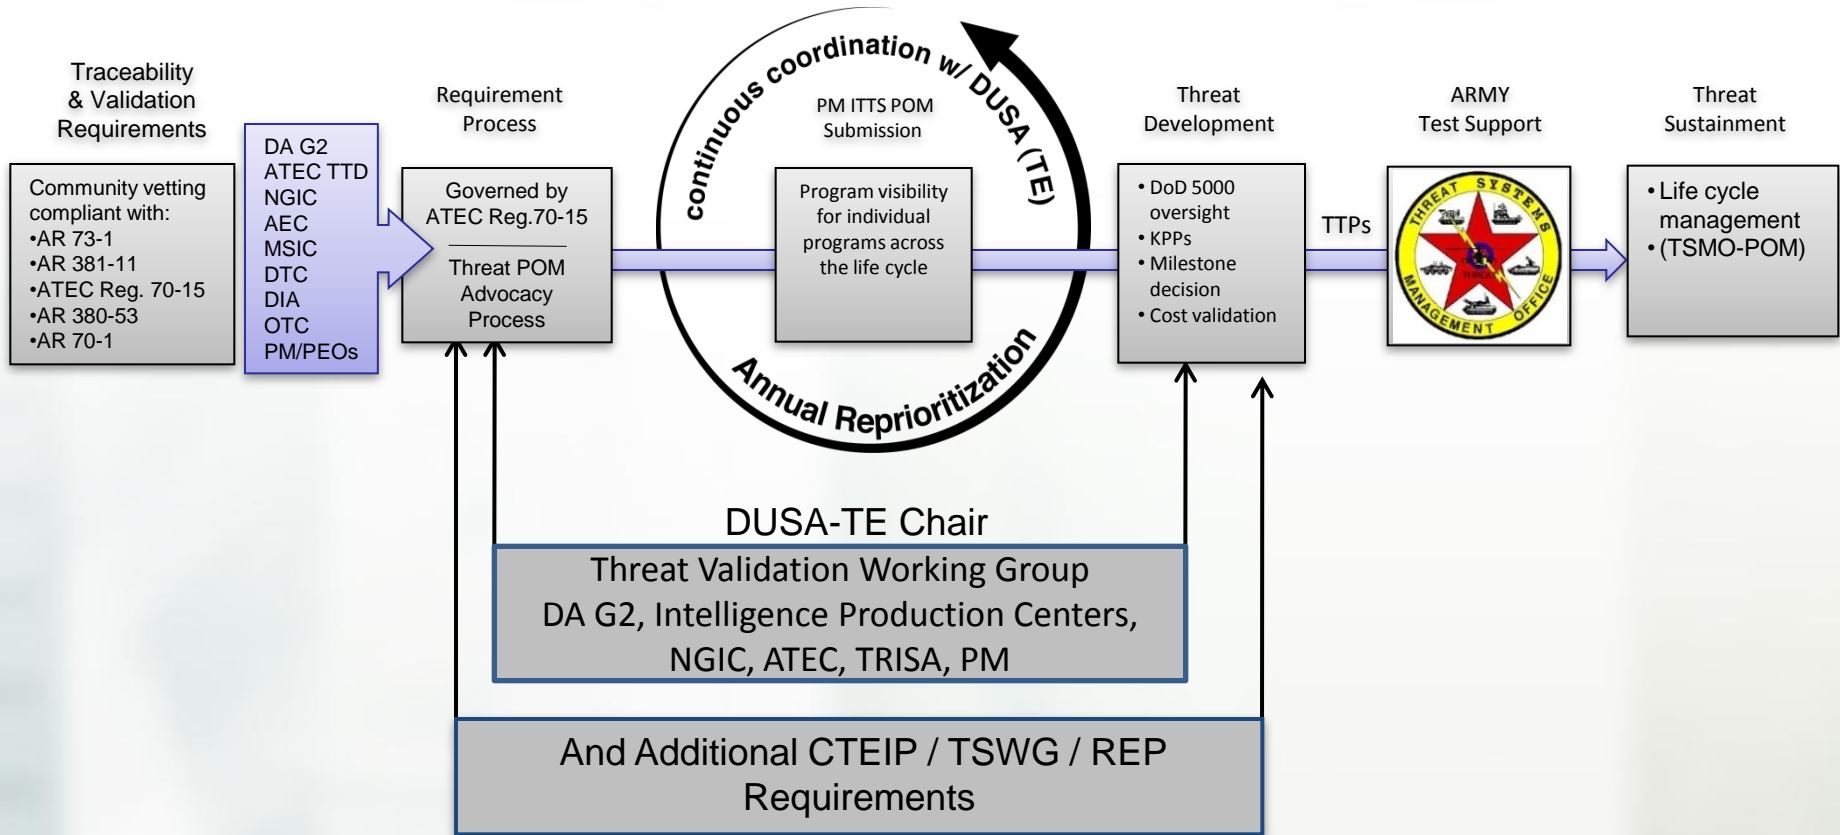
Traceability & Validation Requirements

Community vetting compliant with:
•AR 73-1
•AR 381-11
•ATEC Reg. 70-15
•AR 380-53
•AR 70-1

DA G2
ATEC TTD
NGIC
AEC
MSIC
DTC
DIA
OTC
PM/PEOs

Requirement Process

Governed by ATEC Reg.70-15

Threat POM Advocacy Process

continuous coordination w/ DUSA (TE)

PM ITTS POM Submission

Program visibility for individual programs across the life cycle

Annual Reprioritization

Threat Development

• DoD 5000 oversight
• KPPs
• Milestone decision
• Cost validation

TTPs

ARMY Test Support

THREAT SYSTEMS MANAGEMENT OFFICE

Threat Sustainment

• Life cycle management
• (TSMO-POM)

DUSA-TE Chair

Threat Validation Working Group
DA G2, Intelligence Production Centers, NGIC, ATEC, TRISA, PM

And Additional CTEIP / TSWG / REP Requirements